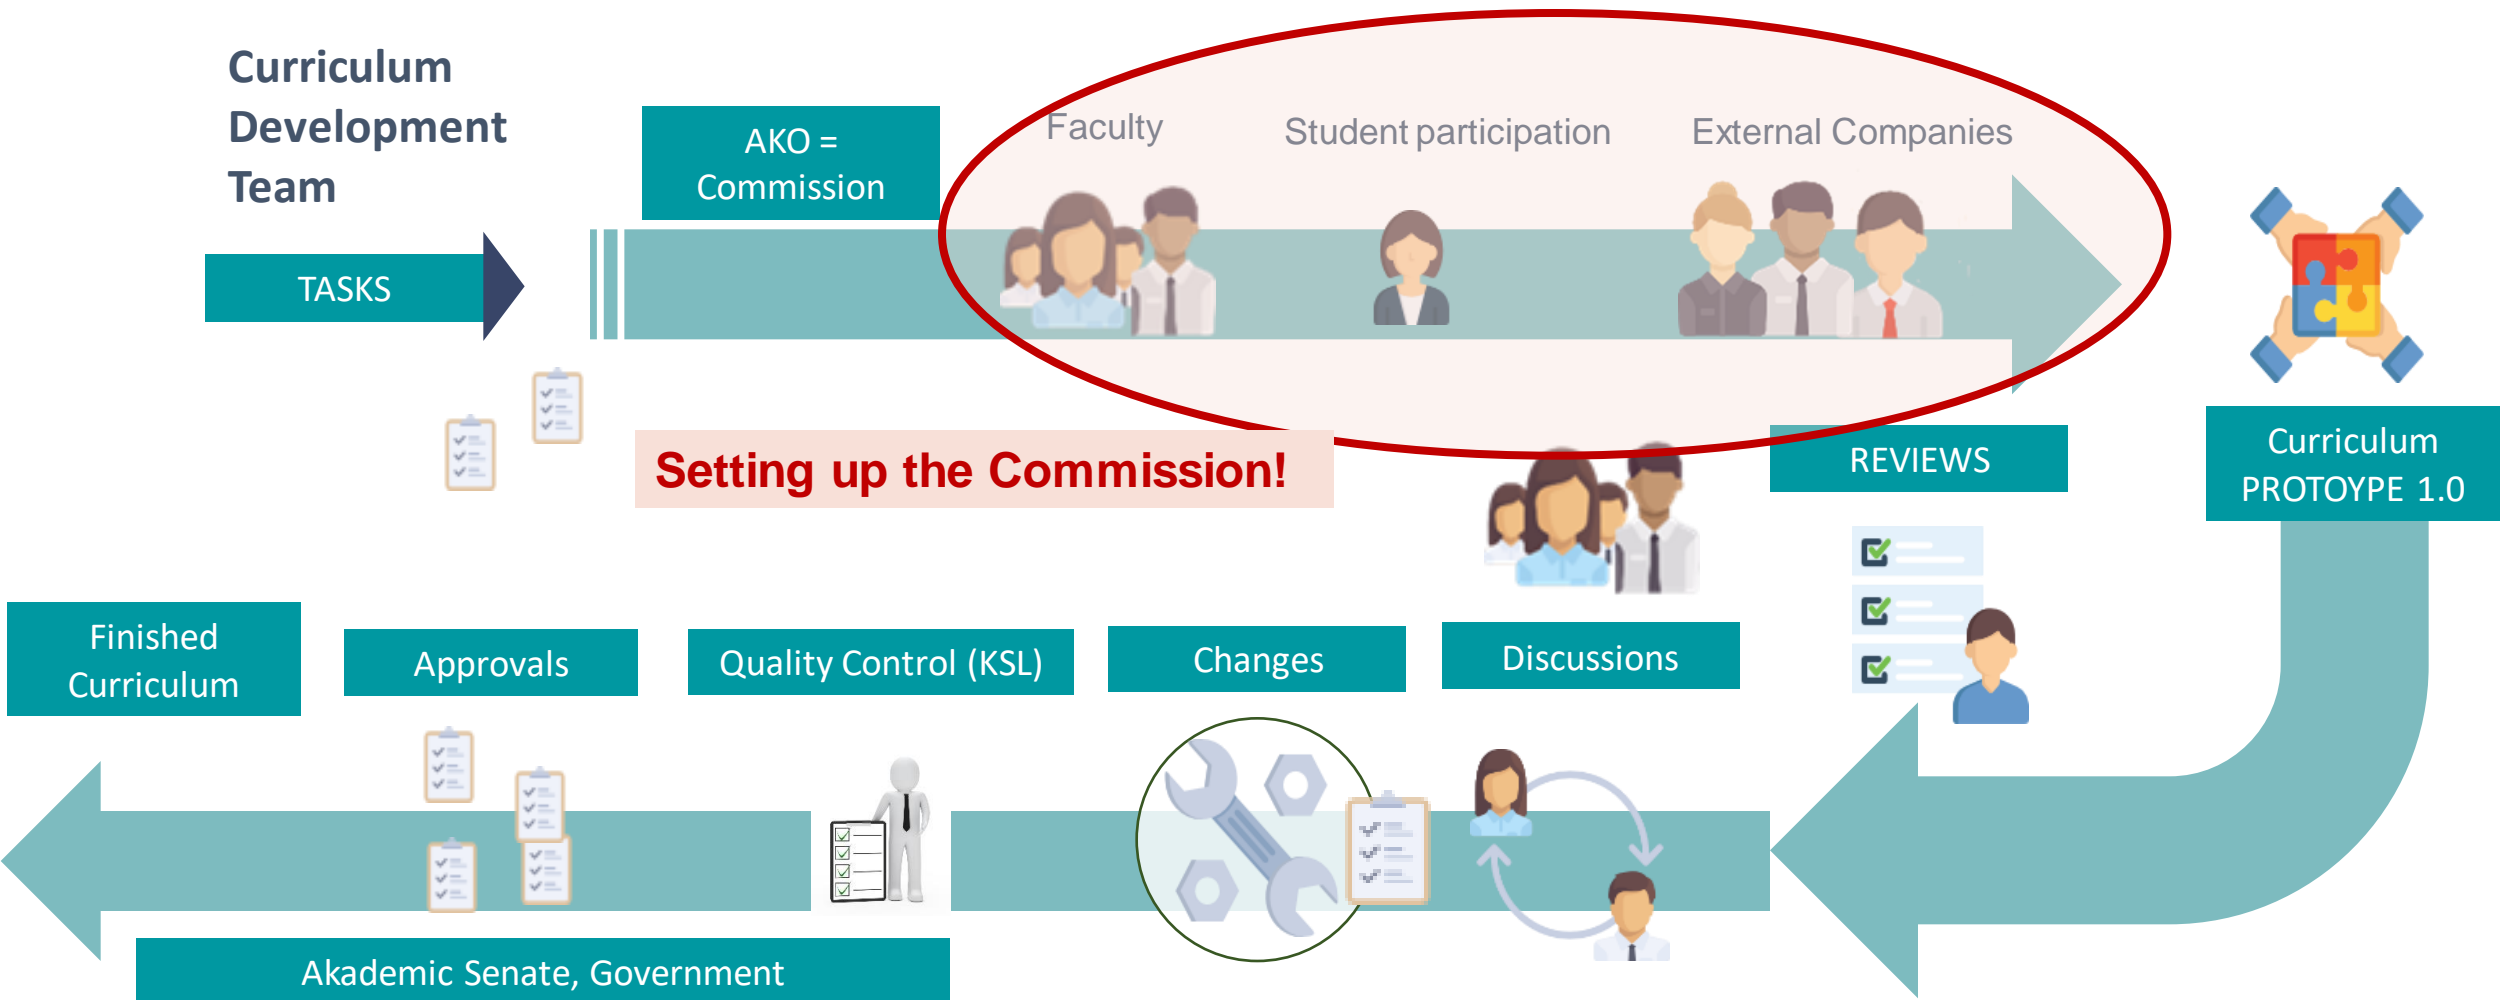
Curriculum Development Team

TASKS

AKO = Commission

Faculty

Student participation

External Companies

Setting up the Commission!

REVIEWS

Curriculum PROTOYPE 1.0

Finished Curriculum

Approvals

Quality Control (KSL)

Changes

Discussions

Akademic Senate, Government